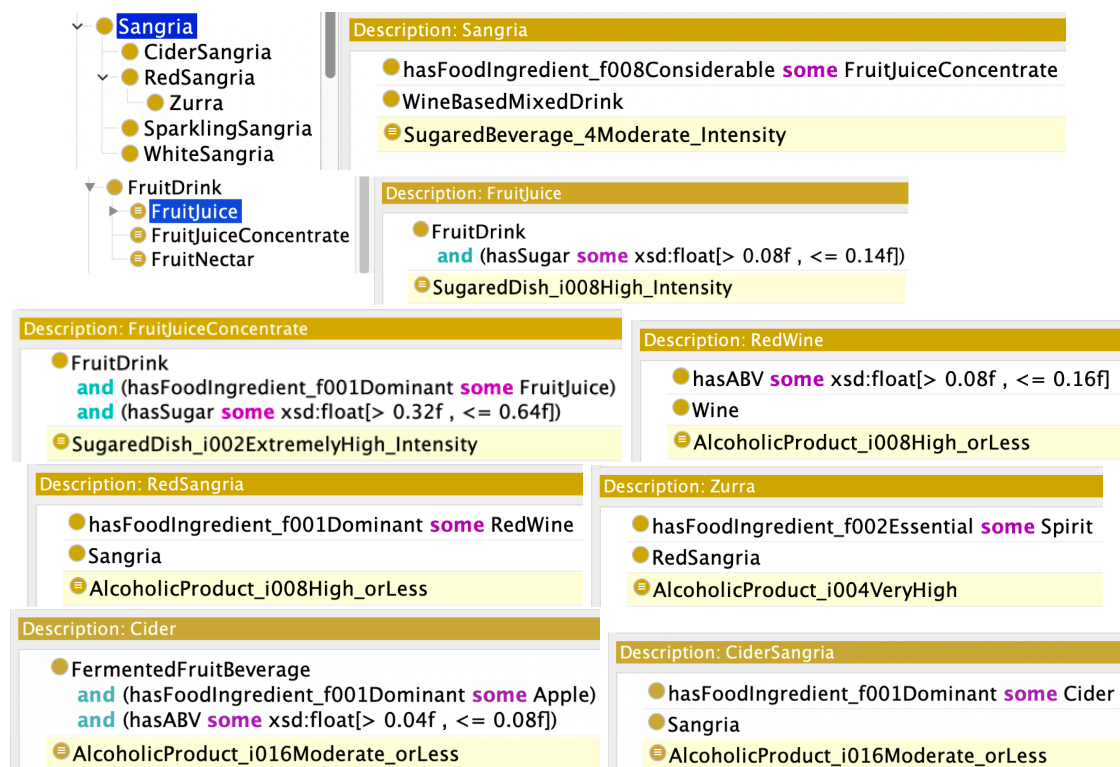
Sangria
CiderSangria
RedSangria
Zurra
SparklingSangria
WhiteSangria

Description: Sangria
hasFoodIngredient_f008Considerable some FruitJuiceConcentrate
WineBasedMixedDrink
SugaredBeverage_4Moderate_Intensity

FruitDrink
FruitJuice
FruitJuiceConcentrate
FruitNectar

Description: FruitJuice
FruitDrink
and (hasSugar some xsd:float[> 0.08f , <= 0.14f])
SugaredDish_i008High_Intensity

Description: FruitJuiceConcentrate
FruitDrink
and (hasFoodIngredient_f001Dominant some FruitJuice)
and (hasSugar some xsd:float[> 0.32f , <= 0.64f])
SugaredDish_i002ExtremelyHigh_Intensity

Description: RedWine
hasABV some xsd:float[> 0.08f , <= 0.16f]
Wine
AlcoholicProduct_i008High_orLess

Description: RedSangria
hasFoodIngredient_f001Dominant some RedWine
Sangria
AlcoholicProduct_i008High_orLess

Description: Zurra
hasFoodIngredient_f002Essential some Spirit
RedSangria
AlcoholicProduct_i004VeryHigh

Description: Cider
FermentedFruitBeverage
and (hasFoodIngredient_f001Dominant some Apple)
and (hasABV some xsd:float[> 0.04f , <= 0.08f])
AlcoholicProduct_i016Moderate_orLess

Description: CiderSangria
hasFoodIngredient_f001Dominant some Cider
Sangria
AlcoholicProduct_i016Moderate_orLess